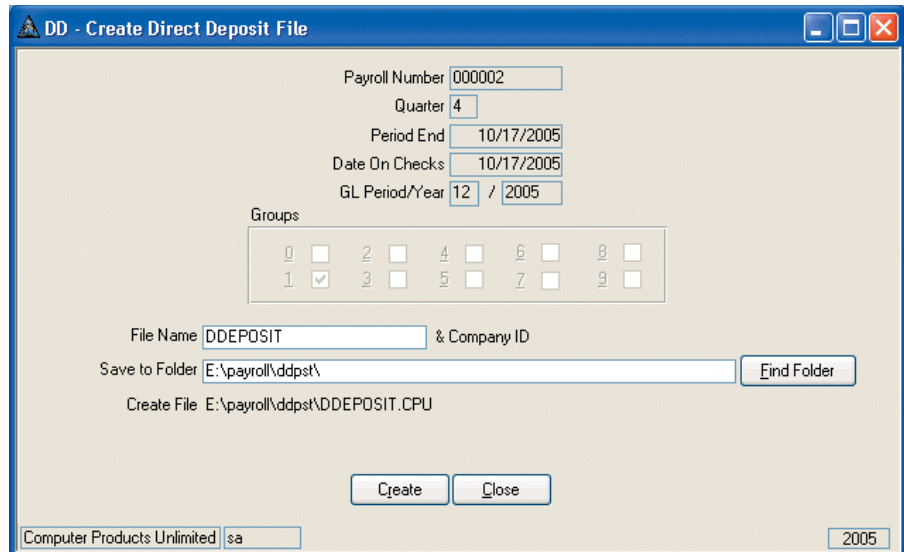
DD - Create Direct Deposit File

Payroll Number 000002
Quarter 4
Period End 10/17/2005
Date On Checks 10/17/2005
GL Period/Year 12 / 2005

Groups
0 2 4 6 8
1 3 5 7 9

File Name DDEPOSIT & Company ID
Save to Folder E:\payroll\ddpst\ Find Folder
Create File E:\payroll\ddpst\DDEPOSIT.CPU

Create Close

Computer Products Unlimited sa 2005